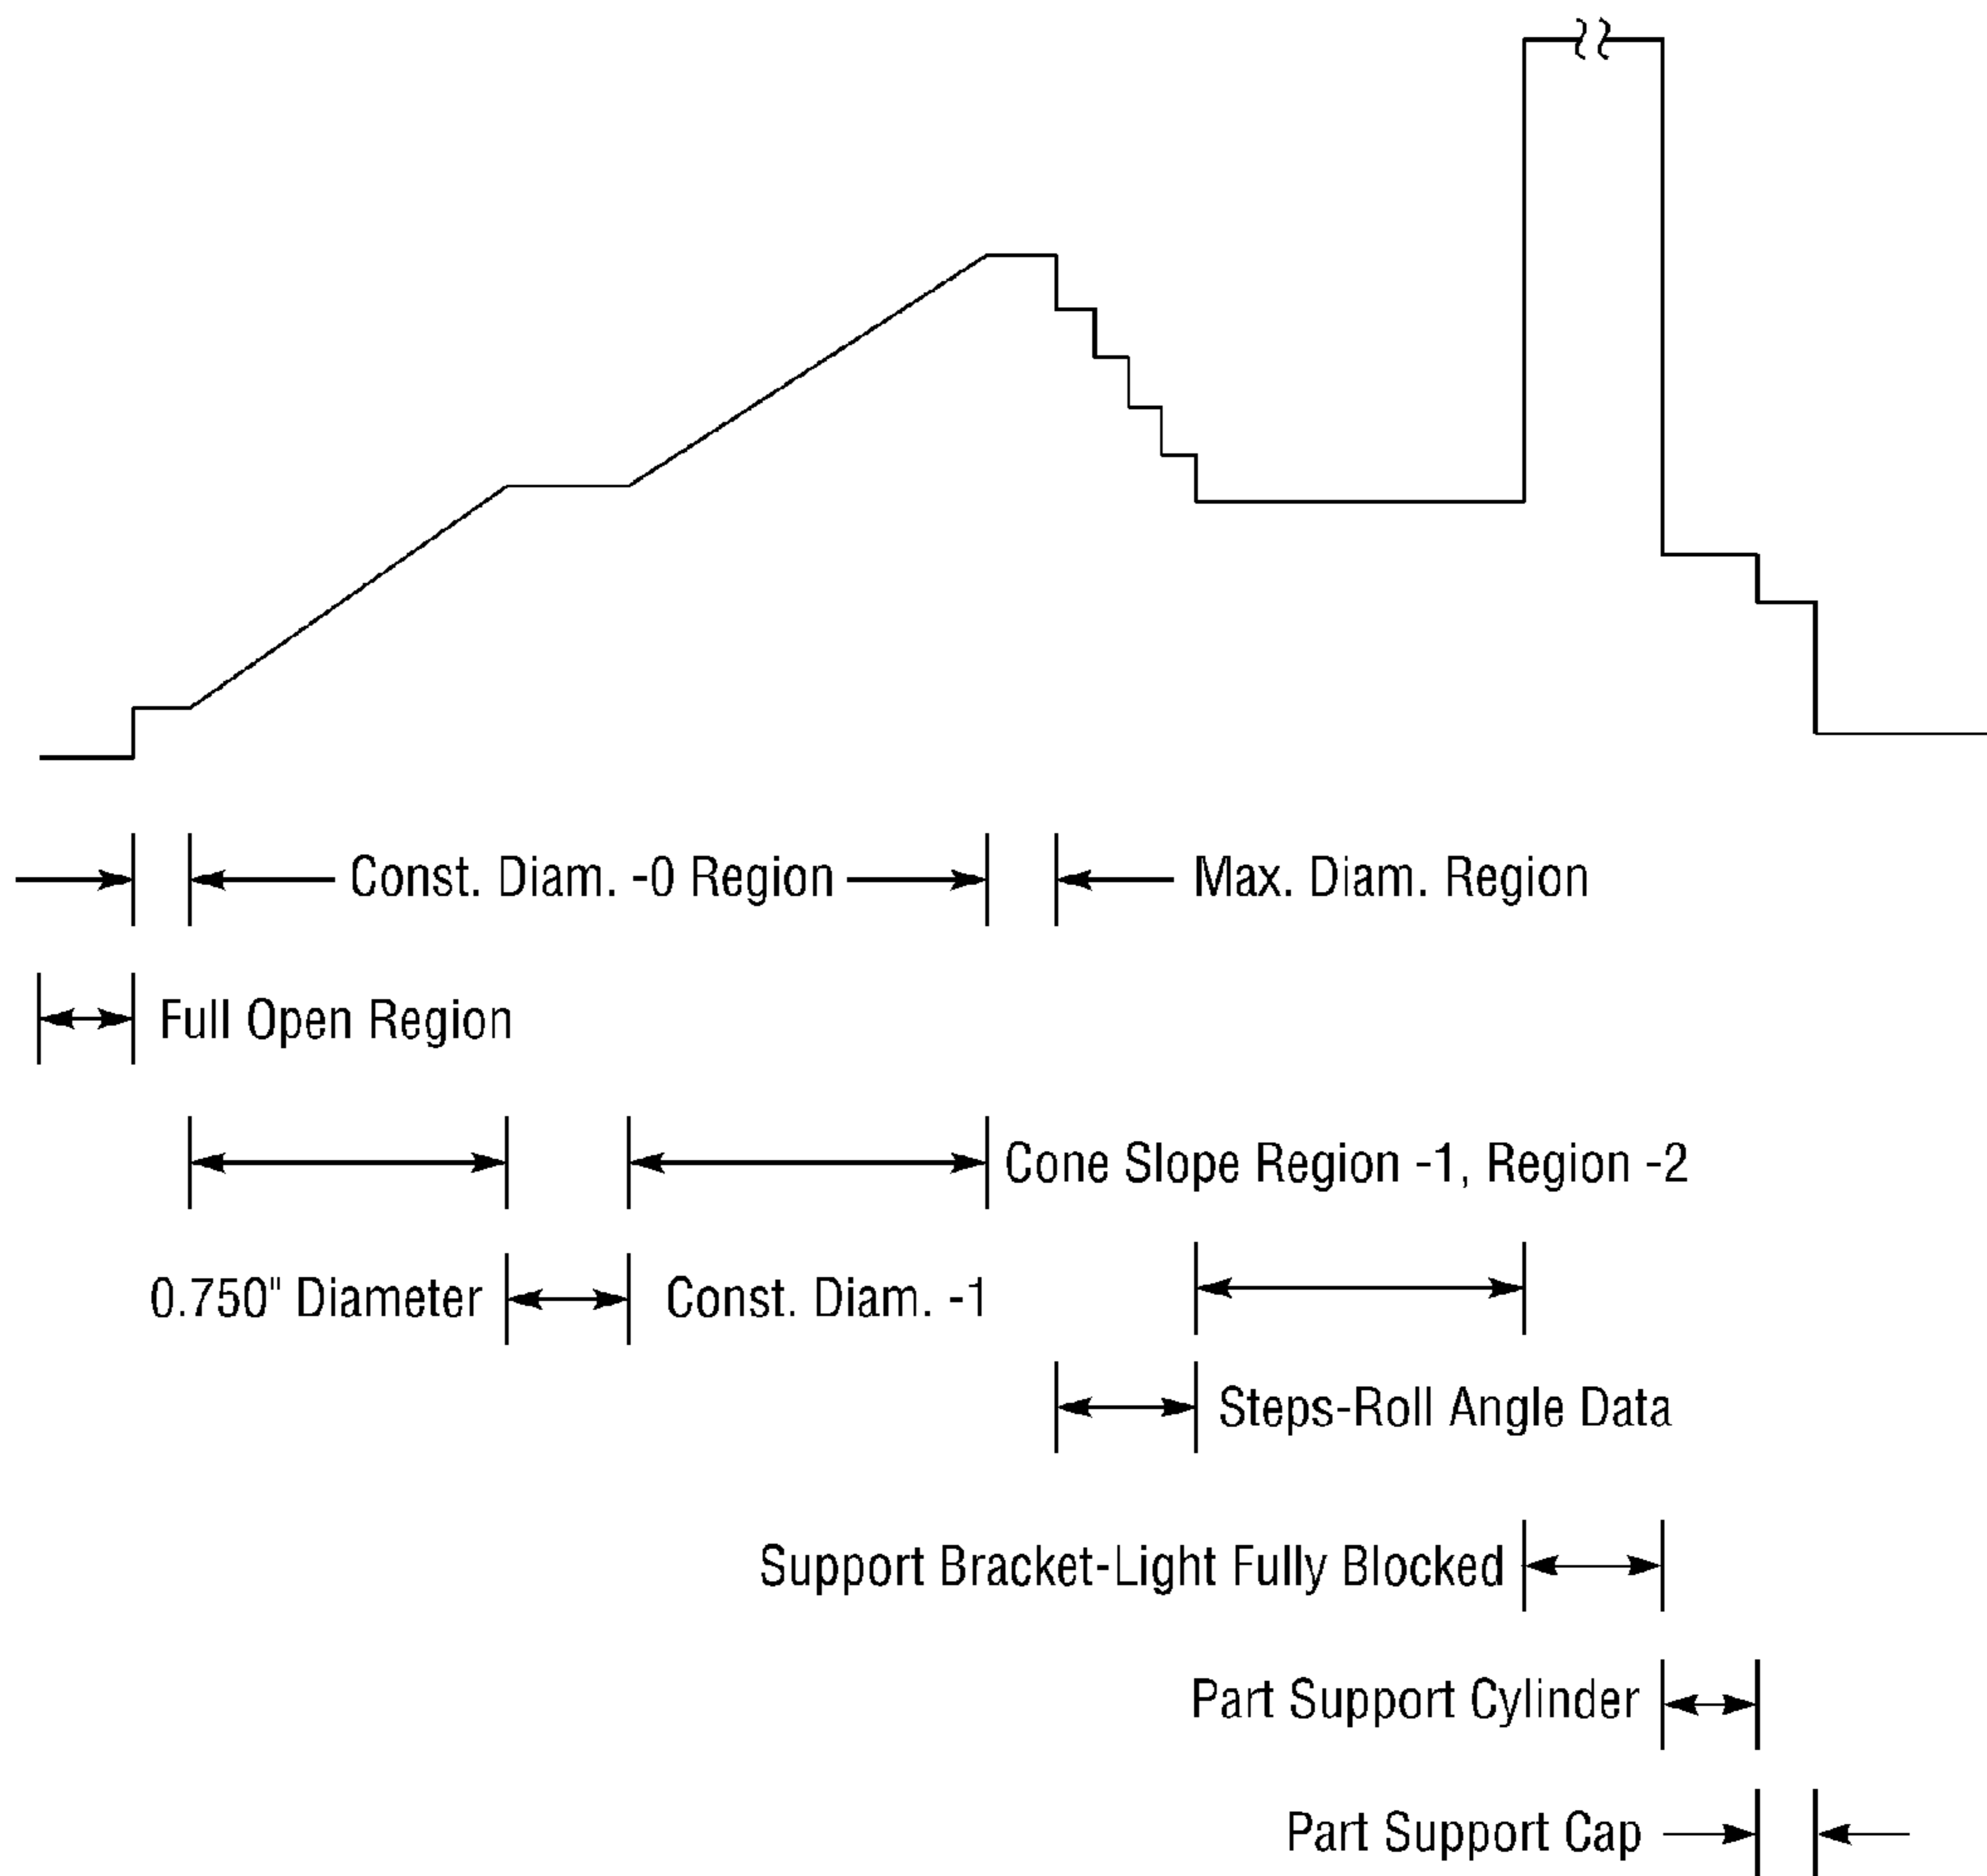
Const. Diam. -0 Region

Max. Diam. Region

Full Open Region

Cone Slope Region -1, Region -2

0.750" Diameter

Const. Diam. -1

Steps-Roll Angle Data

Support Bracket-Light Fully Blocked

Part Support Cylinder

Part Support Cap